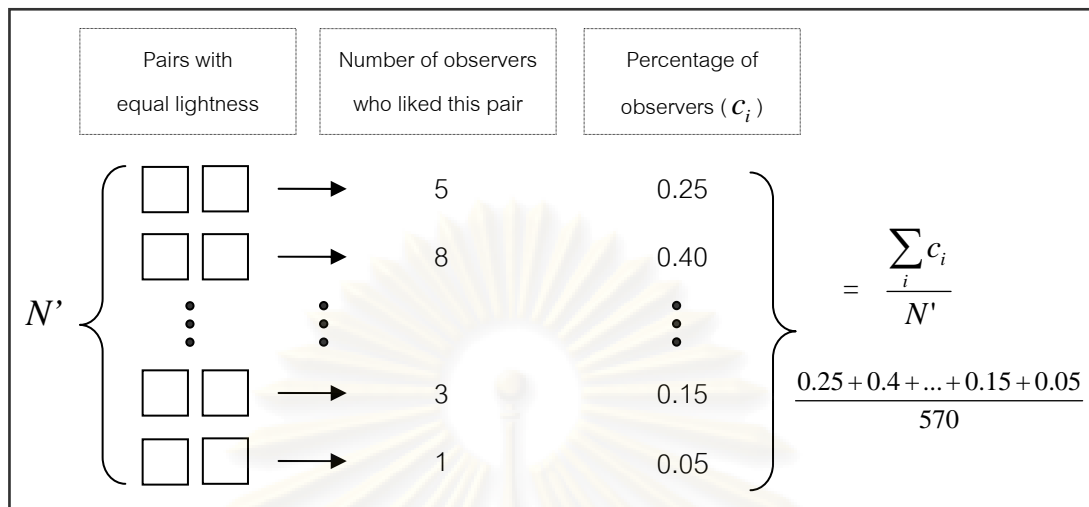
Pairs with equal lightness

Number of observers who liked this pair

Percentage of observers ( $c_i$ )

$N'$

5 0.25

8 0.40

⋮ ⋮ ⋮

3 0.15

1 0.05

$= \frac{\sum_i c_i}{N'}$

$\frac{0.25+0.4+...+0.15+0.05}{570}$